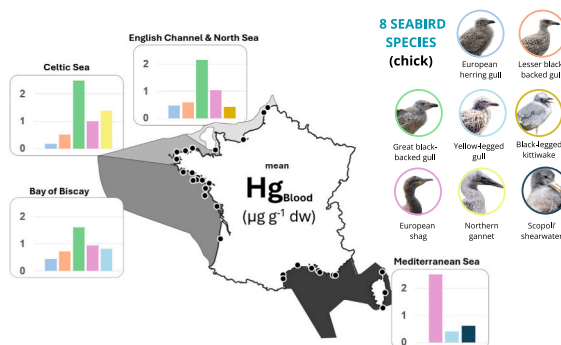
English Channel & North Sea
2
1
0

Celtic Sea
2
1
0

Bay of Biscay
2
1
0

mean
$Hg_{Blood}$
($\mu g\ g^{-1}$ dw)

Mediterranean Sea
2
1
0

8 SEABIRD SPECIES (chick)

European herring gull
Lesser black-backed gull
Great black-backed gull
Yellow-legged gull
Black-legged kittiwake
European shag
Northern gannet
Scopoli's shearwater